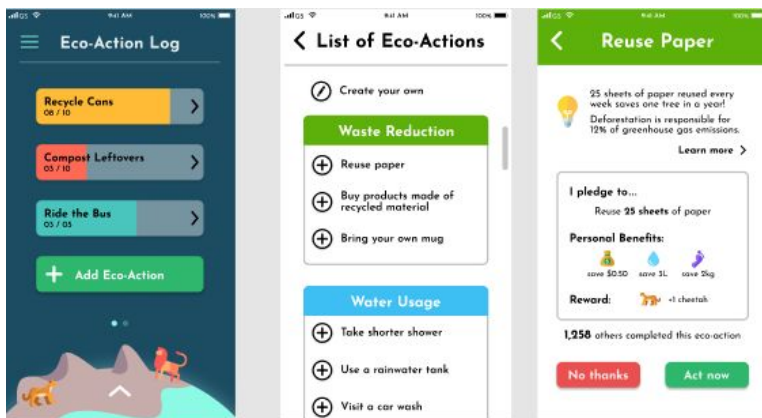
9:41 AM 100%

Eco-Action Log

Recycle Cans
08 / 10

Compost Leftovers
03 / 10

Ride the Bus
05 / 05

Add Eco-Action

9:41 AM 100%

List of Eco-Actions

Create your own

Waste Reduction

Reuse paper

Buy products made of recycled material

Bring your own mug

Water Usage

Take shorter shower

Use a rainwater tank

Visit a car wash

9:41 AM 100%

Reuse Paper

25 sheets of paper reused every week saves one tree in a year! Deforestation is responsible for 12% of greenhouse gas emissions.

Learn more

I pledge to...

Reuse 25 sheets of paper

Personal Benefits:

save $0.50 save 3L save 2kg

Reward: +1 cheetah

1,258 others completed this eco-action

No thanks

Act now